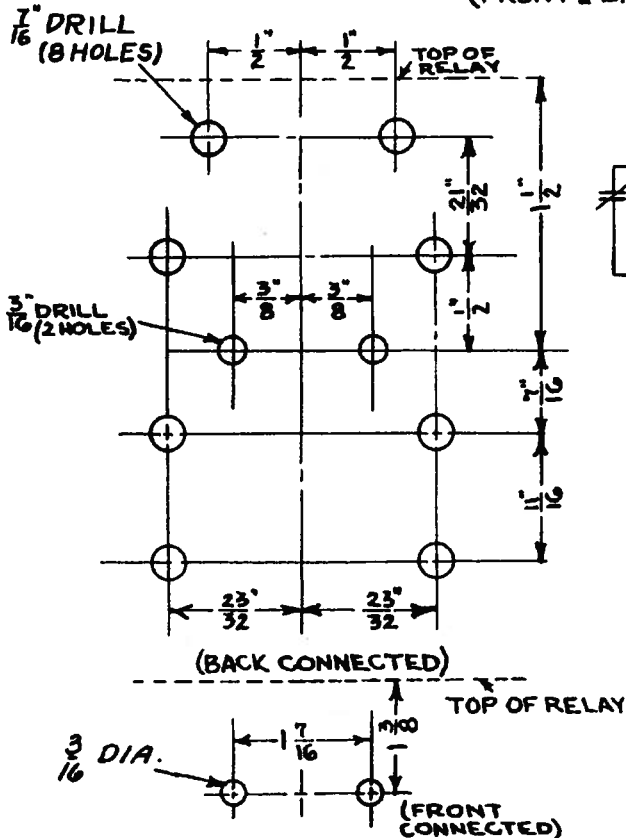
(FRONT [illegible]

$\frac{1}{16}$" DRILL (8 HOLES)

$\frac{1}{2}$" $\frac{1}{2}$"

TOP OF RELAY

$\frac{21}{32}$"

$1\frac{1}{2}$"

$\frac{3}{16}$" DRILL (2 HOLES)

$\frac{3}{8}$" $\frac{3}{8}$"

$\frac{1}{2}$"

$\frac{7}{16}$"

$\frac{11}{16}$"

$\frac{23}{32}$" $\frac{23}{32}$"

(BACK CONNECTED)

TOP OF RELAY

$\frac{3}{16}$ DIA.

$1\frac{7}{16}$

$1\frac{3}{8}$

(FRONT CONNECTED)